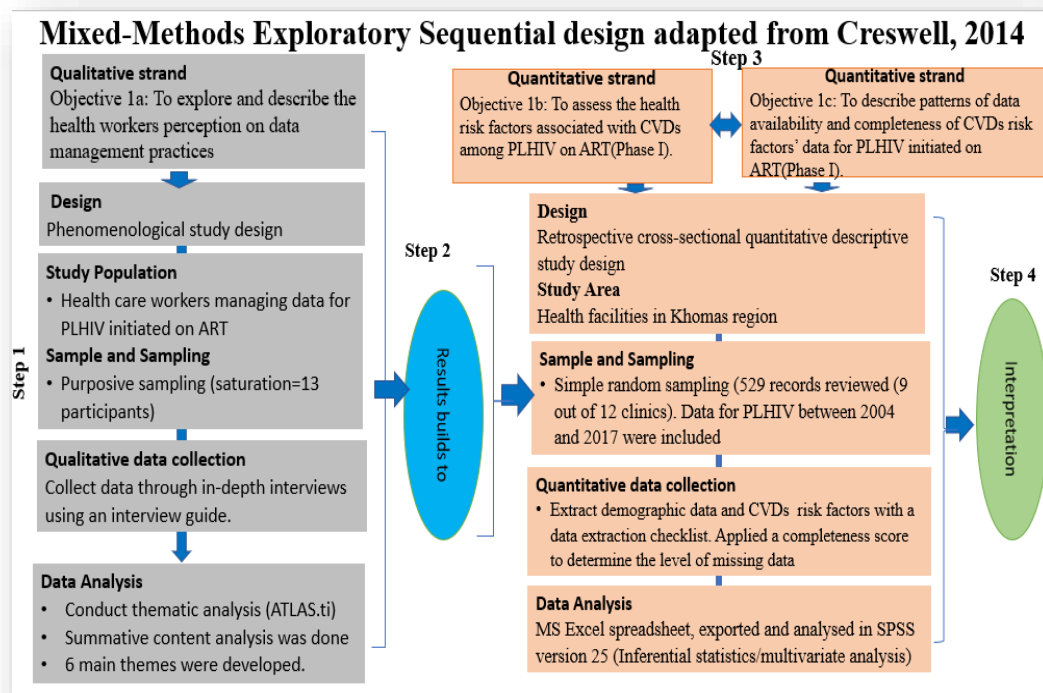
Mixed-Methods Exploratory Sequential design adapted from Creswell, 2014

Step 1

Qualitative strand
Objective 1a: To explore and describe the health workers perception on data management practices

Design
Phenomenological study design

Study Population
• Health care workers managing data for PLHIV initiated on ART
Sample and Sampling
• Purposive sampling (saturation=13 participants)

Qualitative data collection
Collect data through in-depth interviews using an interview guide.

Data Analysis
• Conduct thematic analysis (ATLAS.ti)
• Summative content analysis was done
• 6 main themes were developed.

Step 2

Results builds to

Step 3

Quantitative strand
Objective 1b: To assess the health risk factors associated with CVDs among PLHIV on ART(Phase I).

Quantitative strand
Objective 1c: To describe patterns of data availability and completeness of CVDs risk factors' data for PLHIV initiated on ART(Phase I).

Design
Retrospective cross-sectional quantitative descriptive study design
Study Area
Health facilities in Khomas region

Sample and Sampling
• Simple random sampling (529 records reviewed (9 out of 12 clinics). Data for PLHIV between 2004 and 2017 were included

Quantitative data collection
• Extract demographic data and CVDs risk factors with a data extraction checklist. Applied a completeness score to determine the level of missing data

Data Analysis
MS Excel spreadsheet, exported and analysed in SPSS version 25 (Inferential statistics/multivariate analysis)

Step 4

Interpretation